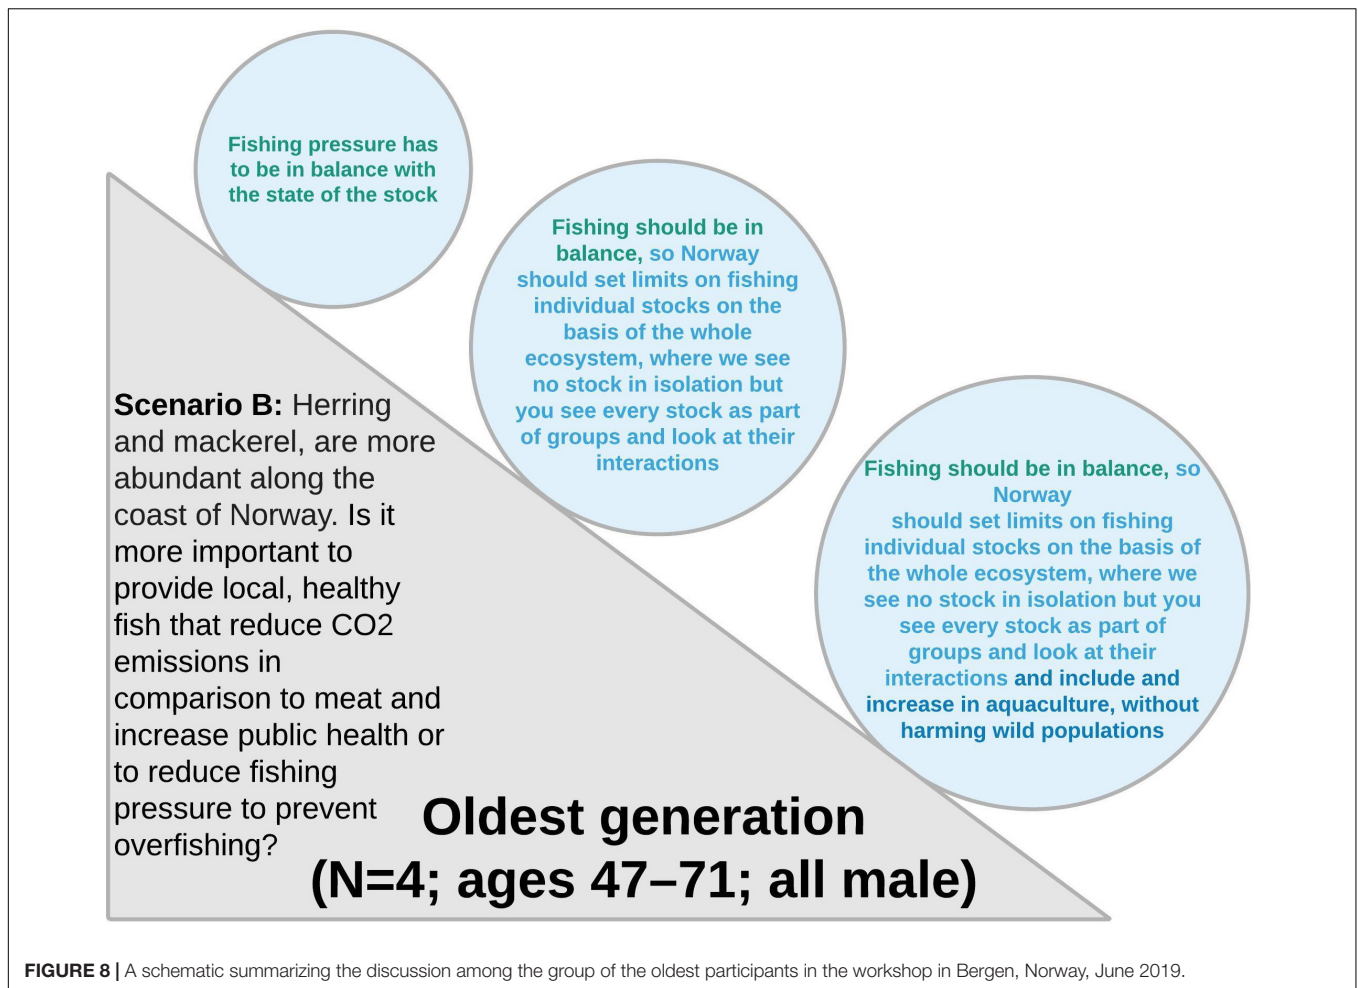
Fishing pressure has to be in balance with the state of the stock

Fishing should be in balance, so Norway should set limits on fishing individual stocks on the basis of the whole ecosystem, where we see no stock in isolation but you see every stock as part of groups and look at their interactions

Fishing should be in balance, so Norway should set limits on fishing individual stocks on the basis of the whole ecosystem, where we see no stock in isolation but you see every stock as part of groups and look at their interactions and include and increase in aquaculture, without harming wild populations

**Scenario B:** Herring and mackerel, are more abundant along the coast of Norway. Is it more important to provide local, healthy fish that reduce CO2 emissions in comparison to meat and increase public health or to reduce fishing pressure to prevent overfishing?

Oldest generation
(N=4; ages 47–71; all male)

**FIGURE 8 |** A schematic summarizing the discussion among the group of the oldest participants in the workshop in Bergen, Norway, June 2019.